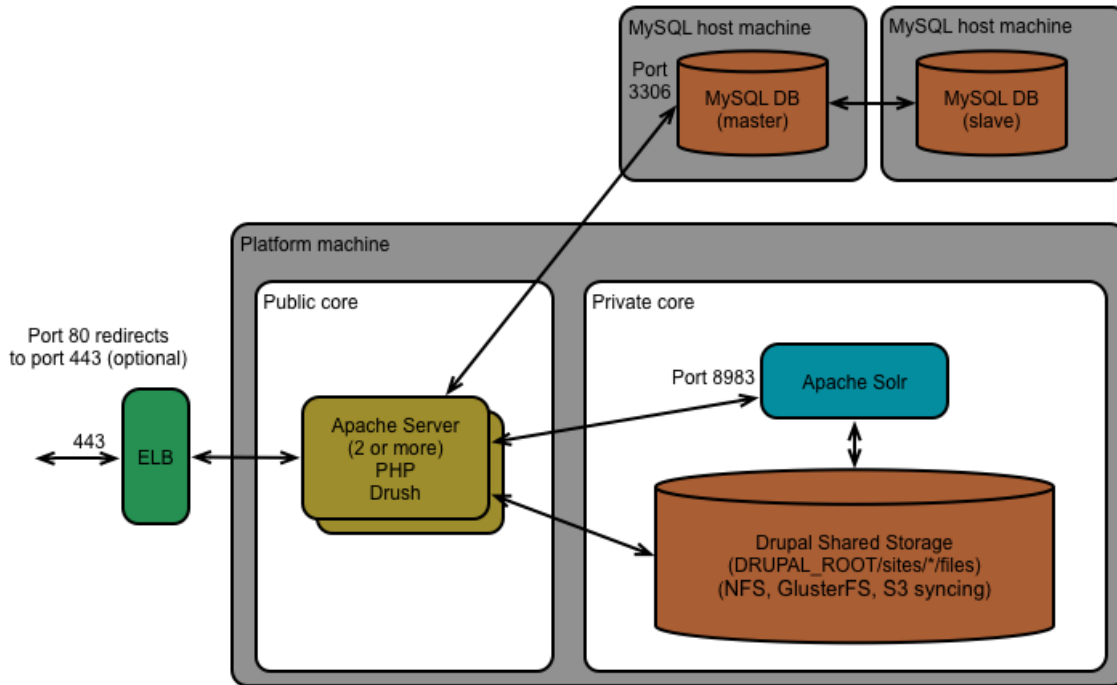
MySQL host machine

Port 3306

MySQL DB (master)

MySQL host machine

MySQL DB (slave)

Platform machine

Public core

Private core

Port 80 redirects to port 443 (optional)

443

ELB

Apache Server (2 or more) PHP Drush

Port 8983

Apache Solr

Drupal Shared Storage (DRUPAL_ROOT/sites/*/files) (NFS, GlusterFS, S3 syncing)